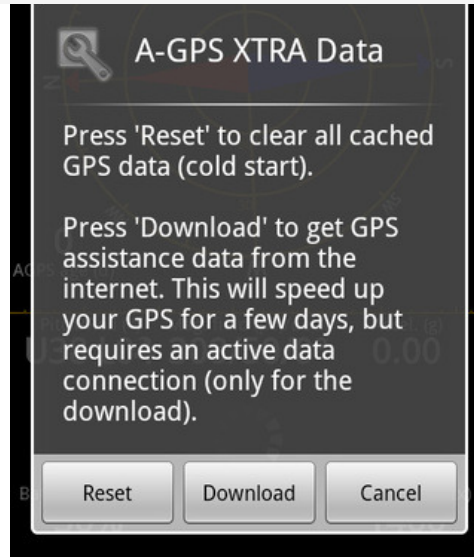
A-GPS XTRA Data

Press 'Reset' to clear all cached GPS data (cold start).

Press 'Download' to get GPS assistance data from the internet. This will speed up your GPS for a few days, but requires an active data connection (only for the download).

Reset

Download

Cancel